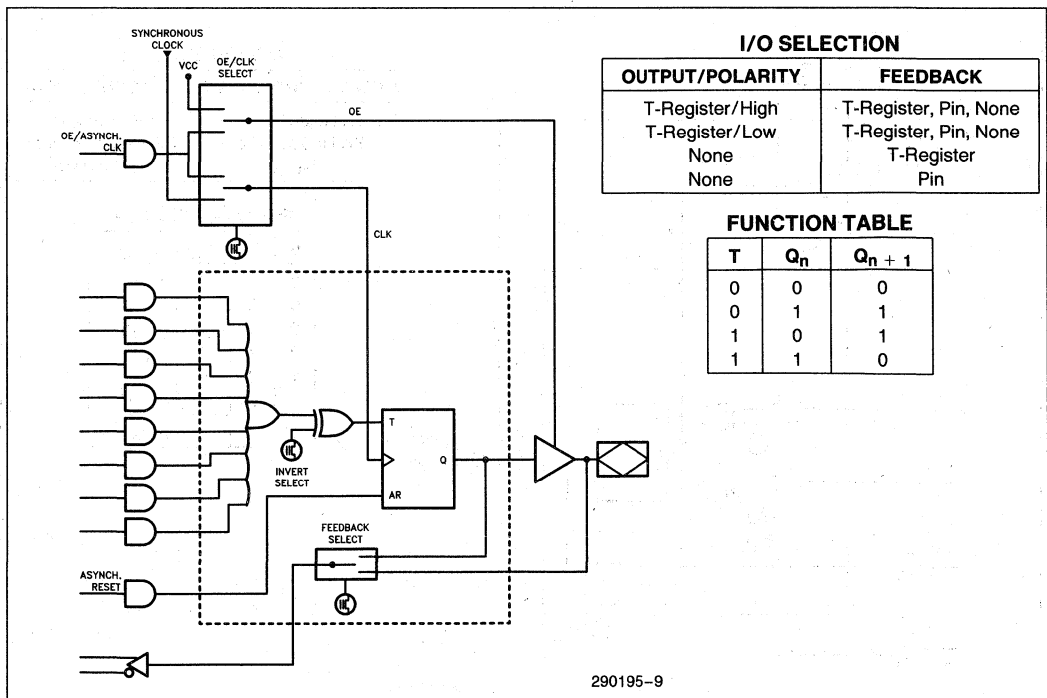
SYNCHRONOUS CLOCK

VCC

OE/CLK SELECT

OE

OE/ASYNCH. CLK

CLK

INVERT SELECT

T

Q

AR

FEEDBACK SELECT

ASYNCH. RESET

I/O SELECTION

| OUTPUT/POLARITY | FEEDBACK |
|---|---|
| T-Register/High | T-Register, Pin, None |
| T-Register/Low | T-Register, Pin, None |
| None | T-Register |
| None | Pin |

FUNCTION TABLE

| T | $Q_n$ | $Q_{n+1}$ |
|---|---|---|
| 0 | 0 | 0 |
| 0 | 1 | 1 |
| 1 | 0 | 1 |
| 1 | 1 | 0 |

290195–9